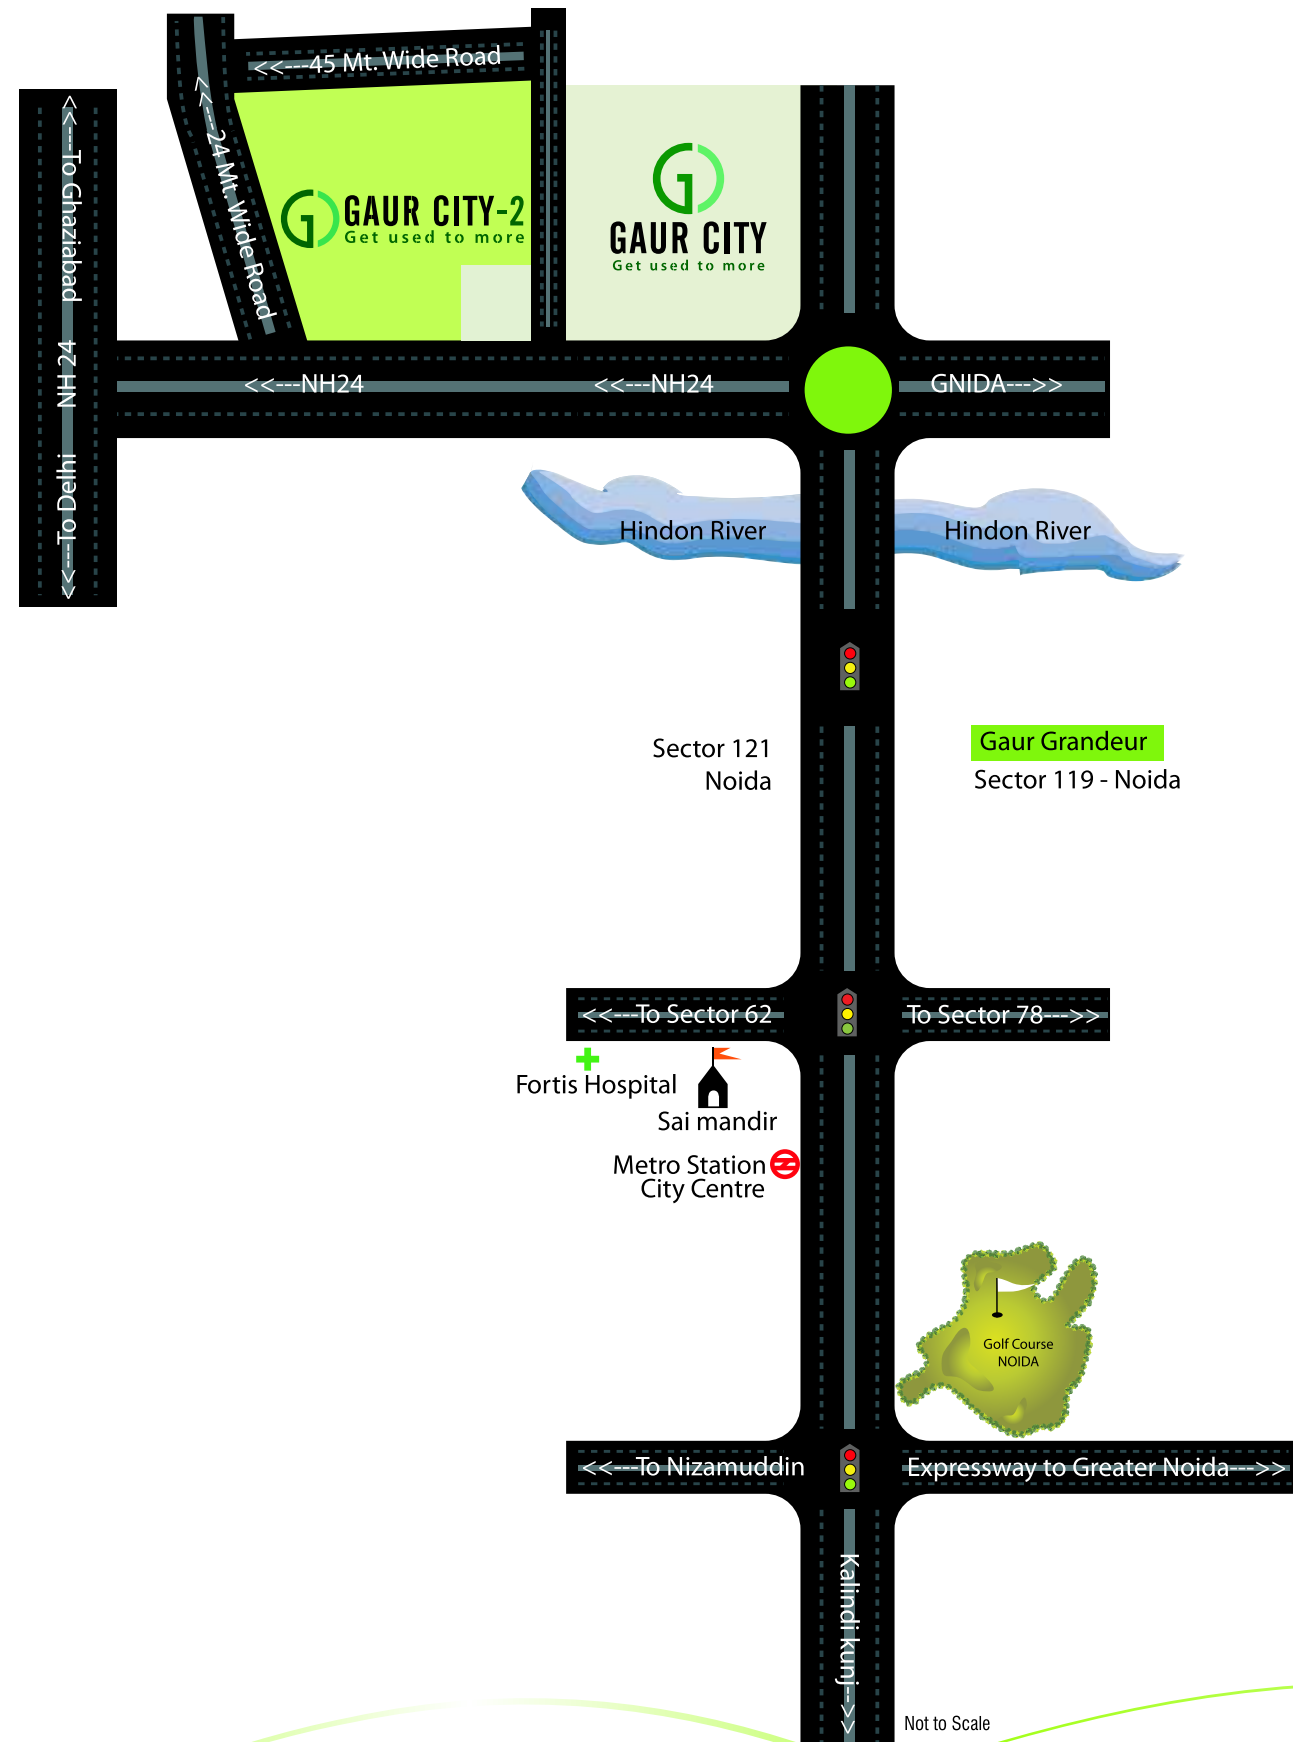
<<---45 Mt. Wide Road

<<---24 Mt. Wide Road

<<---To Ghaziabad

NH 24

To Delhi--->>

GAUR CITY-2
Get used to more

GAUR CITY
Get used to more

<<---NH24

<<---NH24

GNIDA--->>

Hindon River

Hindon River

Sector 121
Noida

Gaur Grandeur
Sector 119 - Noida

<<---To Sector 62

To Sector 78--->>

Fortis Hospital

Sai mandir

Metro Station
City Centre

Golf Course
NOIDA

<<---To Nizamuddin

Expressway to Greater Noida--->>

Kalindi kunj--->>

Not to Scale